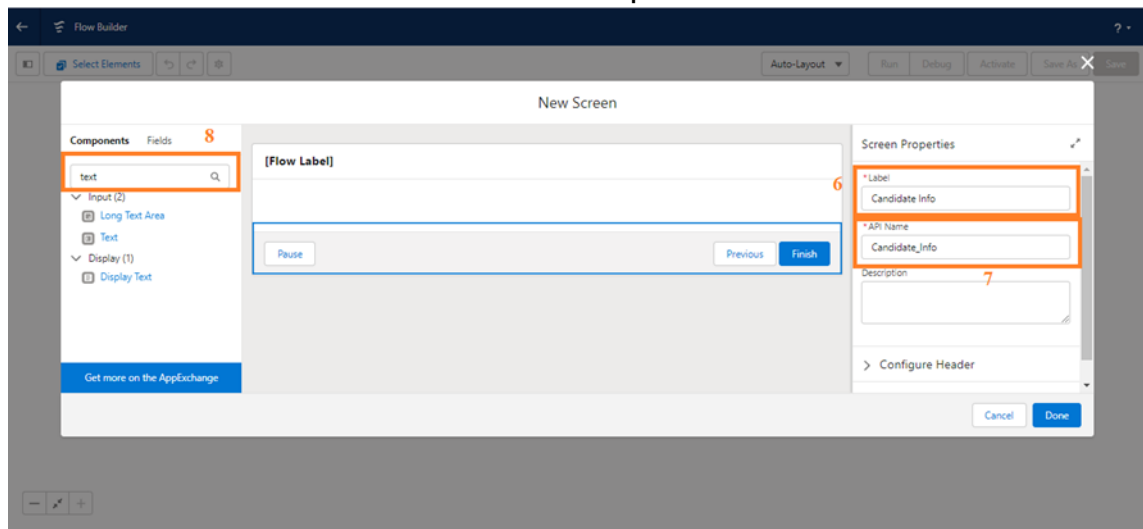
Flow Builder

? ▾

Select Elements

Auto-Layout ▾

Run

Debug

Activate

Save As

Save

New Screen

Components

Fields

8

text

Input (2)

Long Text Area

Text

Display (1)

Display Text

Get more on the AppExchange

[Flow Label]

Pause

Previous

Finish

Screen Properties

6

*Label

Candidate Info

*API Name

Candidate_Info

7

Description

Configure Header

Cancel

Done